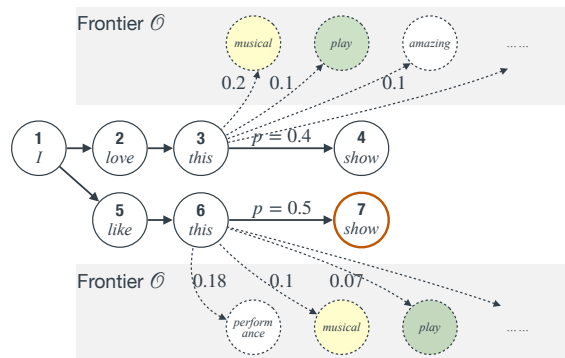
Frontier $\mathcal{O}$

musical

play

amazing

......

0.2

0.1

0.1

1
I

2
love

3
this

$p = 0.4$

4
show

5
like

6
this

$p = 0.5$

7
show

Frontier $\mathcal{O}$

0.18

0.1

0.07

performance

musical

play

......